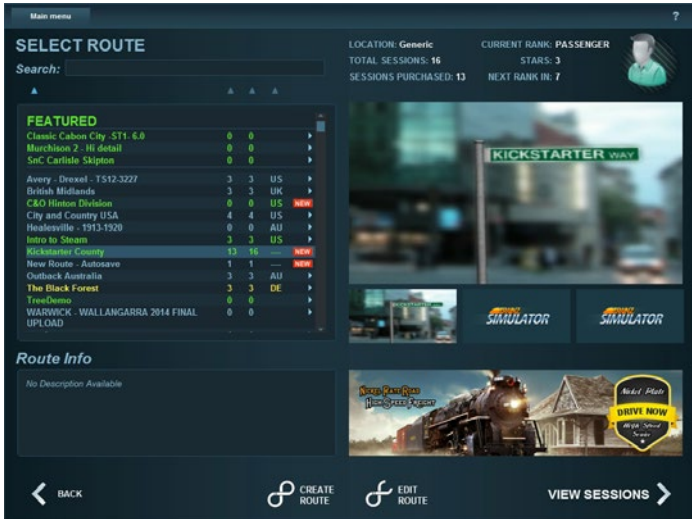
Main menu

?

SELECT ROUTE

Search:

LOCATION: Generic
TOTAL SESSIONS: 16
SESSIONS PURCHASED: 13

CURRENT RANK: PASSENGER
STARS: 3
NEXT RANK IN: 7

FEATURED

| | | | | |
|---|---|---|---|---|
| Classic Cabon City -ST1- 6.0 | 0 | 0 | | |
| Murchison 2 - Hi detail | 0 | 0 | | |
| SnC Carlisle Skipton | 0 | 0 | | |
| Avery - Drexel - TS12-3227 | 3 | 3 | US | |
| British Midlands | 3 | 3 | UK | |
| C&O Hinton Division | 0 | 0 | US | NEW |
| City and Country USA | 4 | 4 | US | |
| Healesville - 1913-1920 | 0 | 0 | AU | |
| Intro to Steam | 3 | 3 | US | |
| Kickstarter County | 13 | 16 | — | NEW |
| New Route - Autosave | 1 | 1 | — | NEW |
| Outback Australia | 3 | 3 | AU | |
| The Black Forest | 3 | 3 | DE | |
| TreeDemo | 0 | 0 | | |
| WARWICK - WALLANGARRA 2014 FINAL UPLOAD | 0 | 0 | | |

KICKSTARTER WAY

TRAIN SIMULATOR

TRAIN SIMULATOR

Route Info

No Description Available

Nickel Plate Road
High Speed Freight

Nickel Plate
DRIVE NOW

BACK

CREATE ROUTE

EDIT ROUTE

VIEW SESSIONS